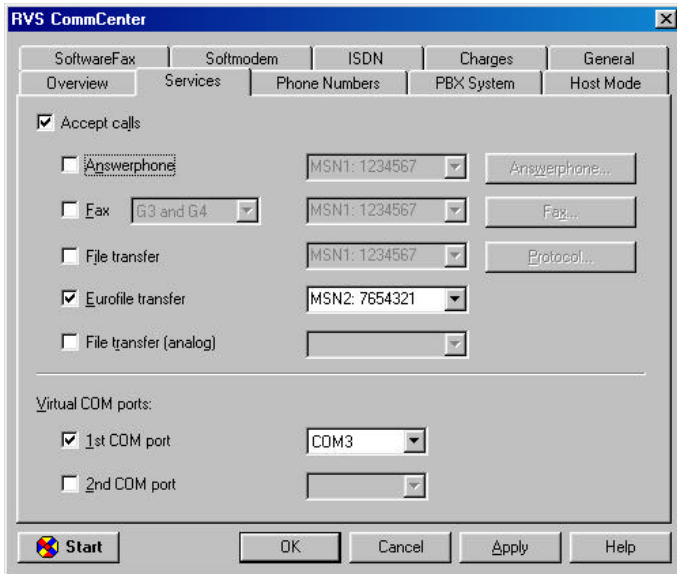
RVS CommCenter

SoftwareFax | Softmodem | ISDN | Charges | General
Overview | Services | Phone Numbers | PBX System | Host Mode

☑ Accept calls

☐ Answerphone MSN1: 1234567 Answerphone...

☐ Fax G3 and G4 MSN1: 1234567 Fax...

☐ File transfer MSN1: 1234567 Protocol...

☑ Eurofile transfer MSN2: 7654321

☐ File transfer (analog)

Virtual COM ports:

☑ 1st COM port COM3

☐ 2nd COM port

Start OK Cancel Apply Help